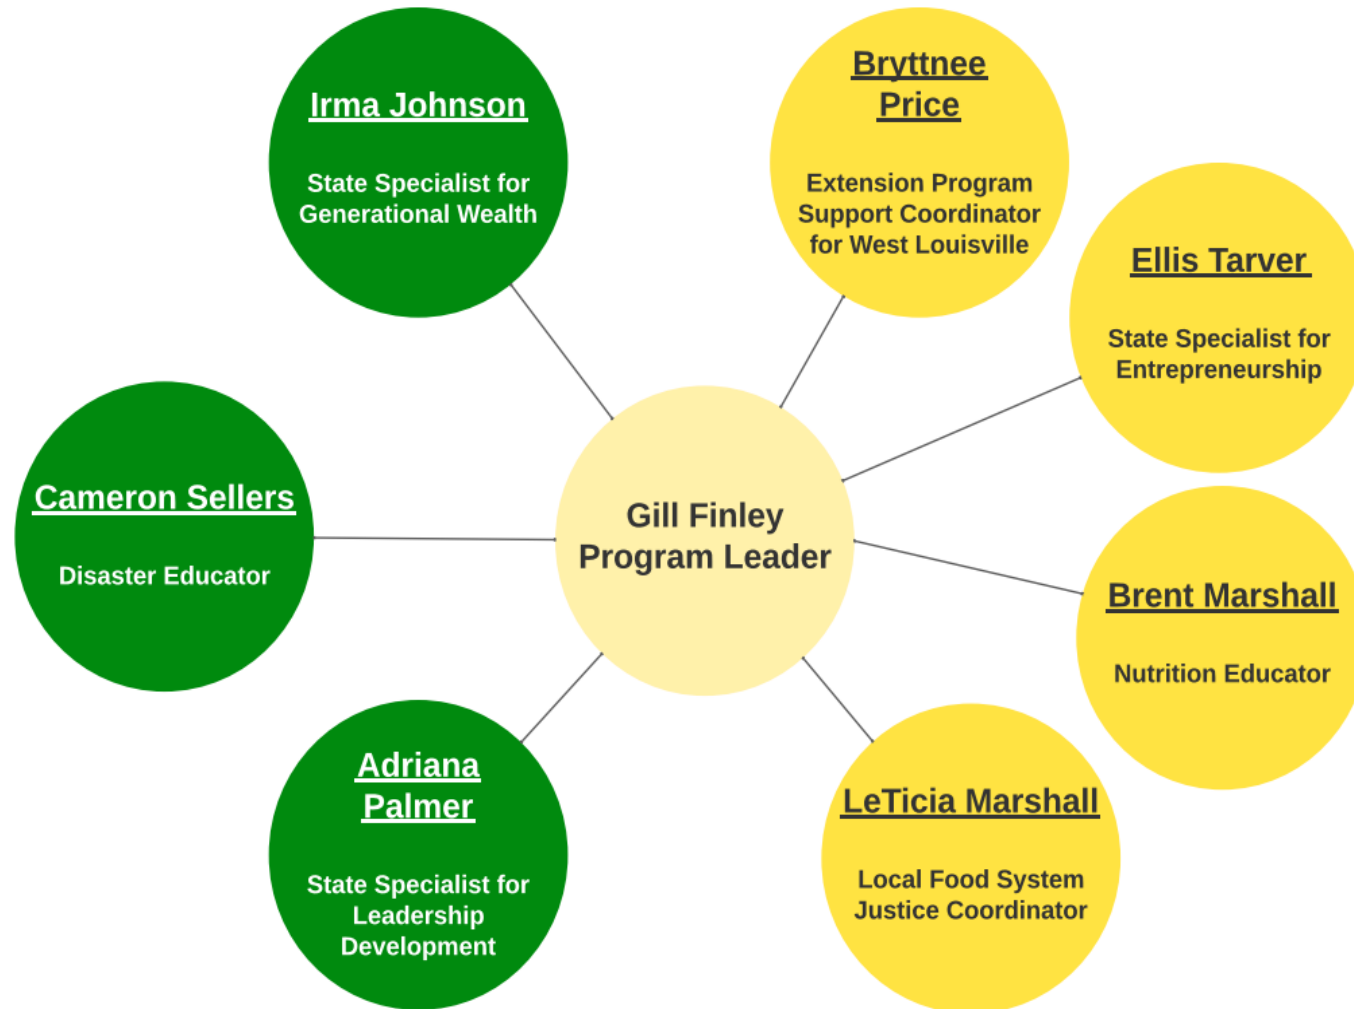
Irma Johnson

State Specialist for Generational Wealth

Bryttnee Price

Extension Program Support Coordinator for West Louisville

Ellis Tarver

State Specialist for Entrepreneurship

Cameron Sellers

Disaster Educator

Gill Finley
Program Leader

Brent Marshall

Nutrition Educator

Adriana Palmer

State Specialist for Leadership Development

LeTicia Marshall

Local Food System Justice Coordinator